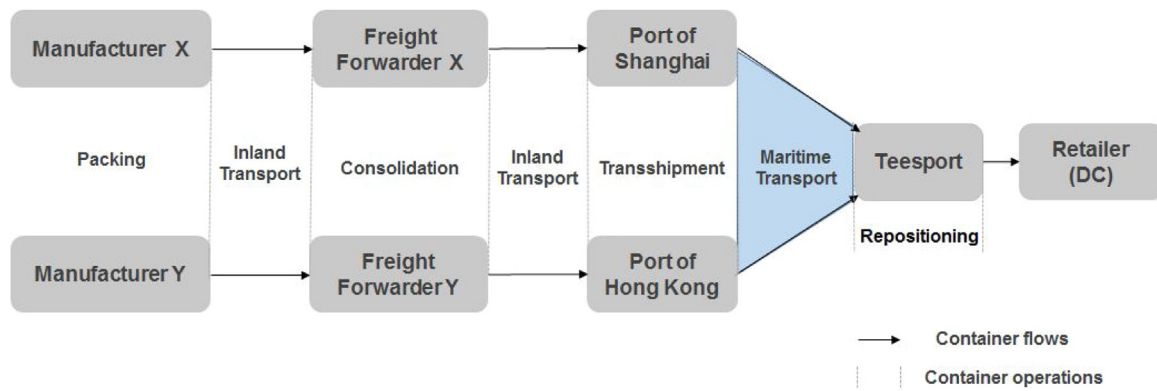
Manufacturer X

Freight Forwarder X

Port of Shanghai

Packing

Inland Transport

Consolidation

Inland Transport

Transshipment

Maritime Transport

Teesport

Retailer (DC)

Repositioning

Manufacturer Y

Freight Forwarder Y

Port of Hong Kong

Container flows

Container operations